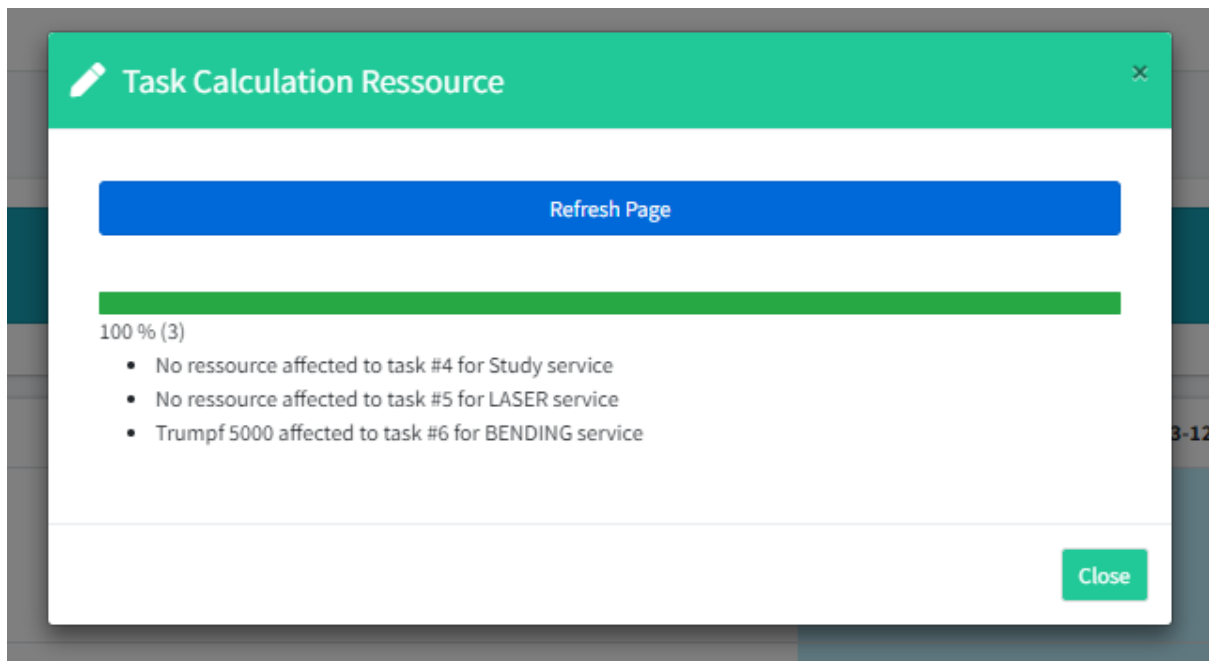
Task Calculation Ressource

×

Refresh Page

100 % (3)

- No ressource affected to task #4 for Study service
- No ressource affected to task #5 for LASER service
- Trumpf 5000 affected to task #6 for BENDING service

3-12

Close